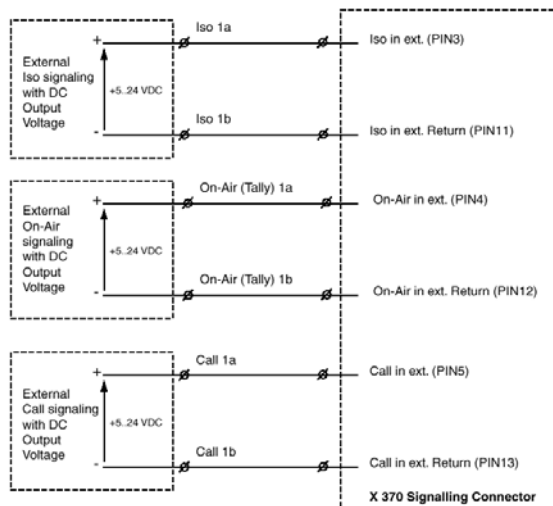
External Iso signaling with DC Output Voltage

+

+5..24 VDC

-

Iso 1a

Iso 1b

Iso in ext. (PIN3)

Iso in ext. Return (PIN11)

External On-Air signaling with DC Output Voltage

+

+5..24 VDC

-

On-Air (Tally) 1a

On-Air (Tally) 1b

On-Air in ext. (PIN4)

On-Air in ext. Return (PIN12)

External Call signaling with DC Output Voltage

+

+5..24 VDC

-

Call 1a

Call 1b

Call in ext. (PIN5)

Call in ext. Return (PIN13)

X 370 Signalling Connector